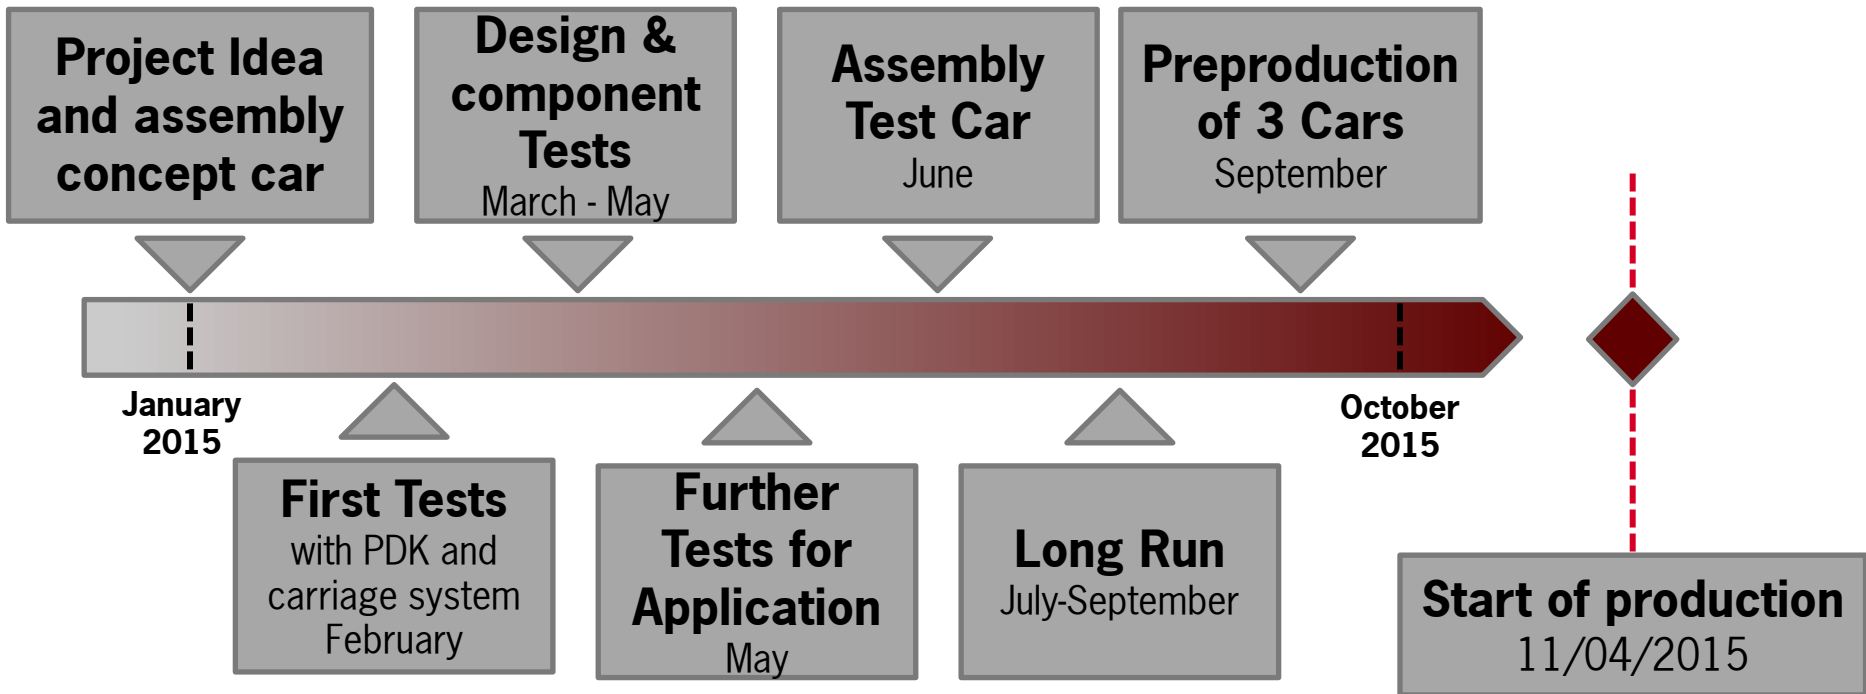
Project Idea and assembly concept car

Design & component Tests
March - May

Assembly Test Car
June

Preproduction of 3 Cars
September

January 2015

October 2015

First Tests
with PDK and carriage system
February

Further Tests for Application
May

Long Run
July-September

Start of production
11/04/2015